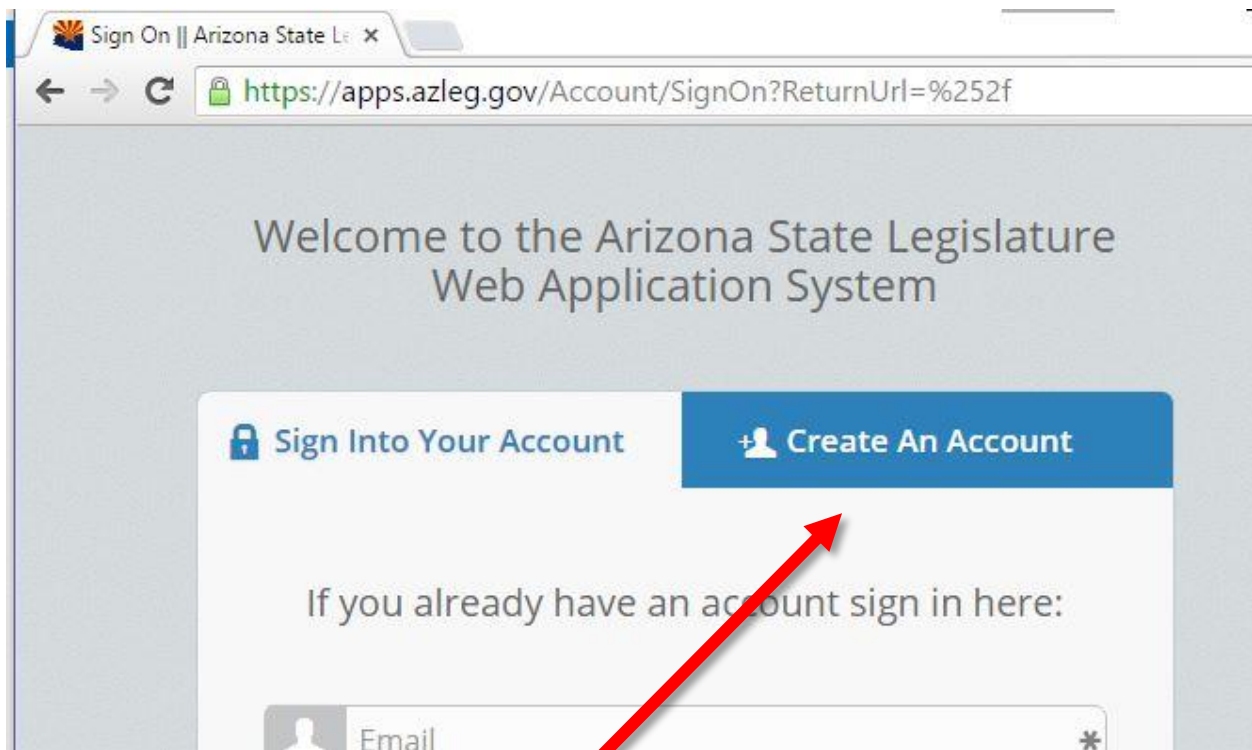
Sign On || Arizona State Le ×

https://apps.azleg.gov/Account/SignOn?ReturnUrl=%252f

Welcome to the Arizona State Legislature Web Application System

Sign Into Your Account

Create An Account

If you already have an account sign in here:

Email *